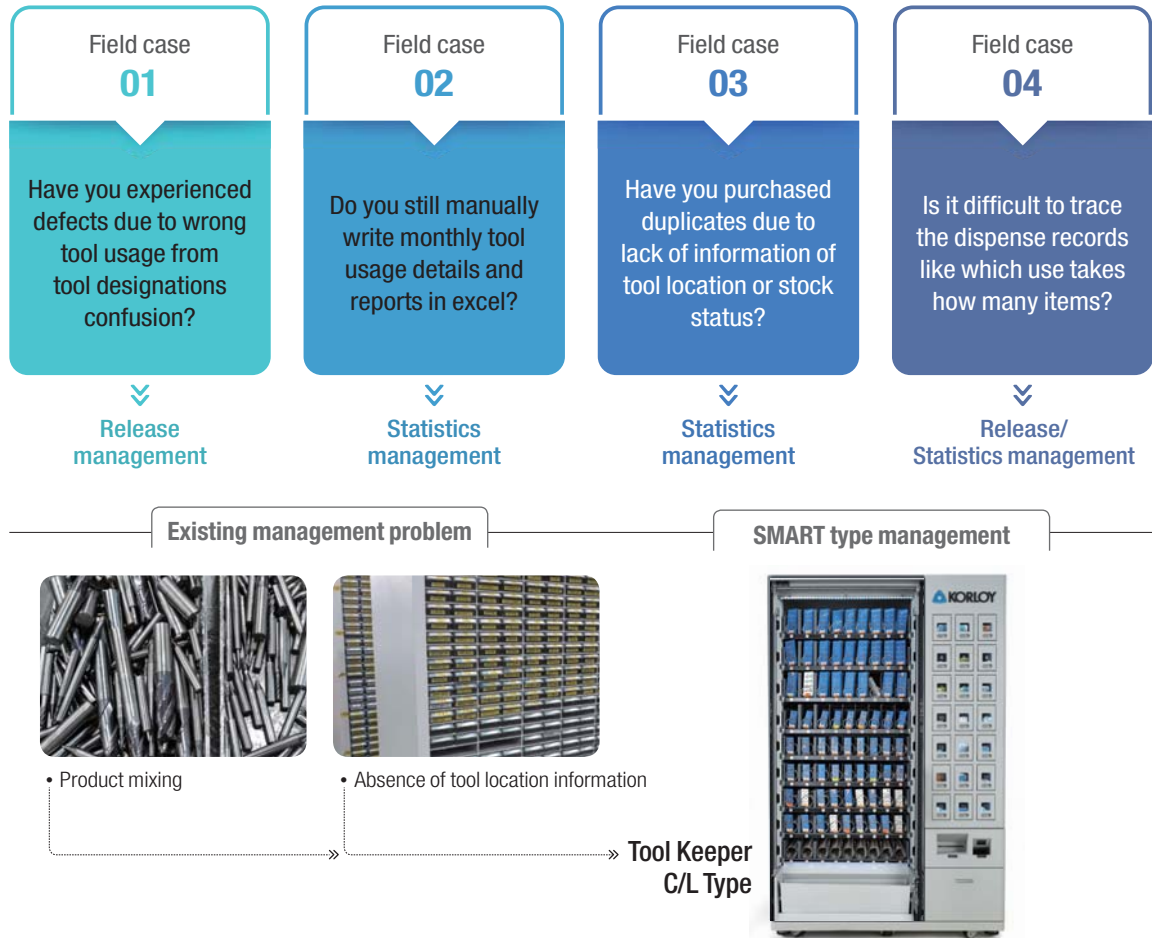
Field case
01

Have you experienced defects due to wrong tool usage from tool designations confusion?

Release management

Field case
02

Do you still manually write monthly tool usage details and reports in excel?

Statistics management

Field case
03

Have you purchased duplicates due to lack of information of tool location or stock status?

Statistics management

Field case
04

Is it difficult to trace the dispense records like which use takes how many items?

Release/ Statistics management

Existing management problem

• Product mixing

• Absence of tool location information

SMART type management

KORLOY

Tool Keeper C/L Type